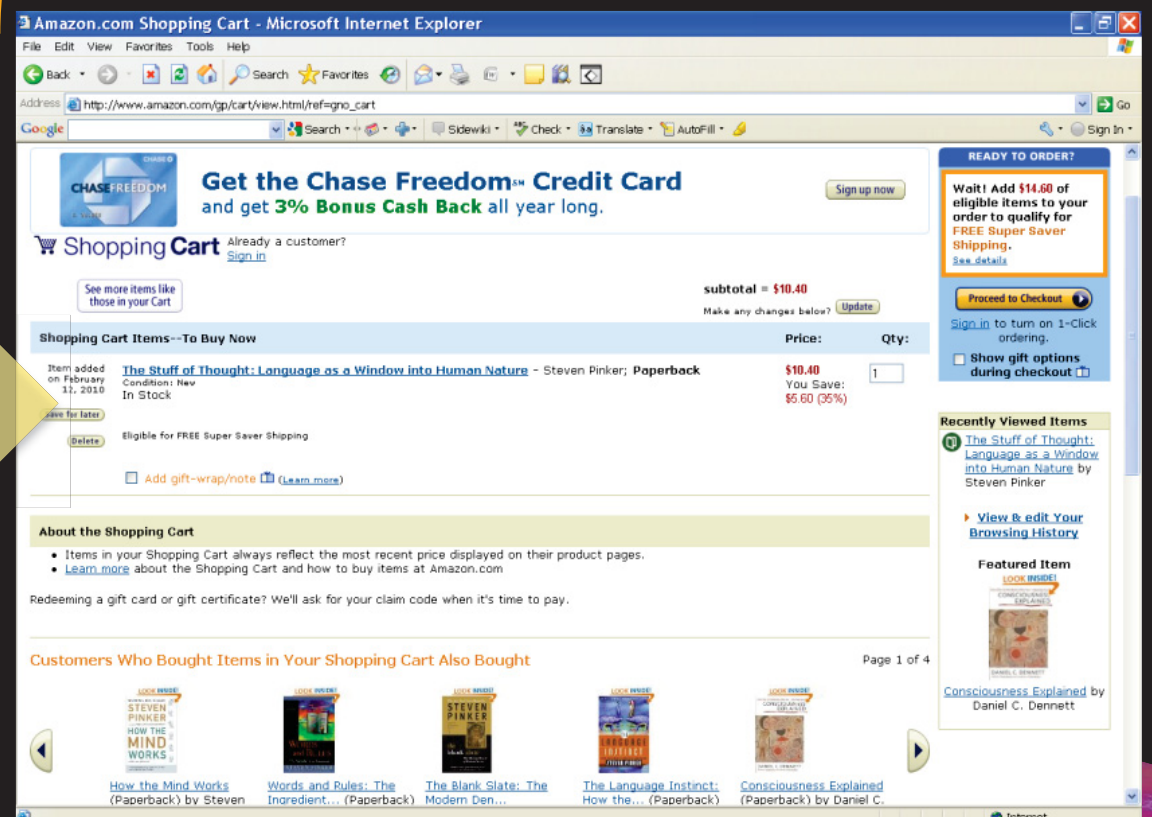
Amazon.com Shopping Cart - Microsoft Internet Explorer

File Edit View Favorites Tools Help

Back Search Favorites

Address http://www.amazon.com/gp/cart/view.html/ref=gno_cart Go

Google Search Sidewiki Check Translate AutoFill Sign In

CHASE FREEDOM

Get the Chase Freedom℠ Credit Card and get 3% Bonus Cash Back all year long.

Sign up now

Shopping Cart Already a customer? Sign in

See more items like those in your Cart

subtotal = $10.40

Make any changes below? Update

Shopping Cart Items--To Buy Now

Price: Qty:

Item added on February 11, 2010

The Stuff of Thought: Language as a Window into Human Nature - Steven Pinker; Paperback

Condition: New

In Stock

$10.40

You Save: $5.60 (35%)

1

Save for later

Delete

Eligible for FREE Super Saver Shipping

Add gift-wrap/note (Learn more)

About the Shopping Cart

• Items in your Shopping Cart always reflect the most recent price displayed on their product pages.
• Learn more about the Shopping Cart and how to buy items at Amazon.com

Redeeming a gift card or gift certificate? We'll ask for your claim code when it's time to pay.

Customers Who Bought Items in Your Shopping Cart Also Bought

Page 1 of 4

How the Mind Works (Paperback) by Steven

Words and Rules: The Ingredient... (Paperback)

The Blank Slate: The Modern Den...

The Language Instinct: How the... (Paperback)

Consciousness Explained (Paperback) by Daniel C.

READY TO ORDER?

Wait! Add $14.60 of eligible items to your order to qualify for FREE Super Saver Shipping.

See details

Proceed to Checkout

Sign in to turn on 1-Click ordering.

Show gift options during checkout

Recently Viewed Items

The Stuff of Thought: Language as a Window into Human Nature by Steven Pinker

View & edit Your Browsing History

Featured Item

LOOK INSIDE!

Consciousness Explained by Daniel C. Dennett

Internet